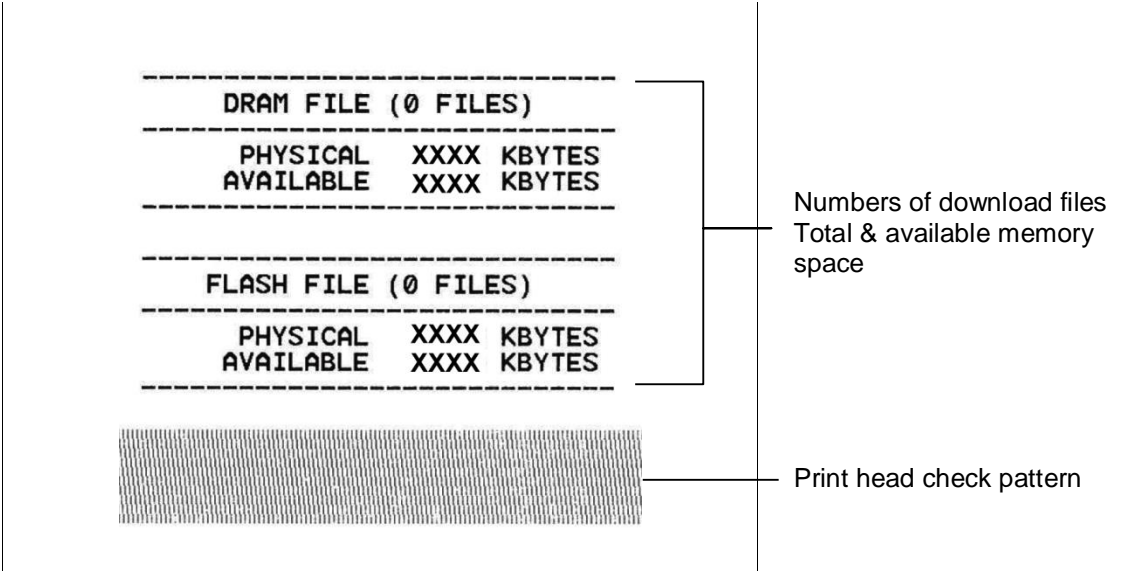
DRAM FILE (0 FILES)

PHYSICAL XXXX KBYTES
AVAILABLE XXXX KBYTES

FLASH FILE (0 FILES)

PHYSICAL XXXX KBYTES
AVAILABLE XXXX KBYTES

Numbers of download files
Total & available memory space

Print head check pattern